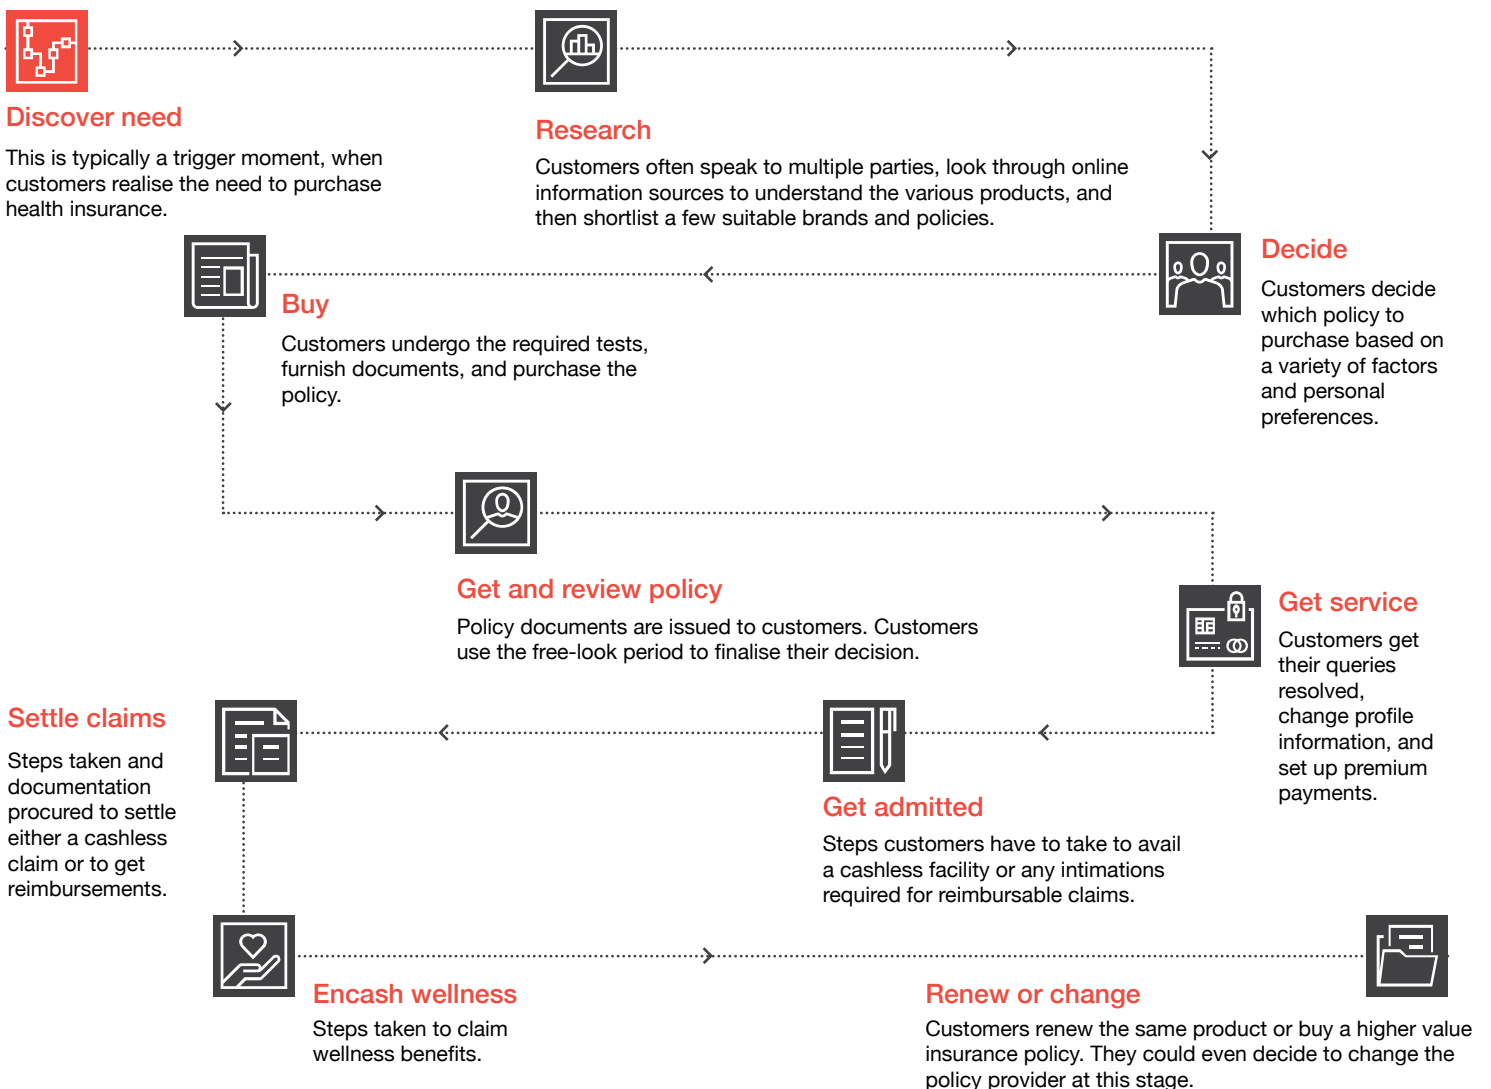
Discover need

This is typically a trigger moment, when customers realise the need to purchase health insurance.

Research

Customers often speak to multiple parties, look through online information sources to understand the various products, and then shortlist a few suitable brands and policies.

Decide

Customers decide which policy to purchase based on a variety of factors and personal preferences.

Buy

Customers undergo the required tests, furnish documents, and purchase the policy.

Get and review policy

Policy documents are issued to customers. Customers use the free-look period to finalise their decision.

Get service

Customers get their queries resolved, change profile information, and set up premium payments.

Settle claims

Steps taken and documentation procured to settle either a cashless claim or to get reimbursements.

Get admitted

Steps customers have to take to avail a cashless facility or any intimations required for reimbursable claims.

Encash wellness

Steps taken to claim wellness benefits.

Renew or change

Customers renew the same product or buy a higher value insurance policy. They could even decide to change the policy provider at this stage.